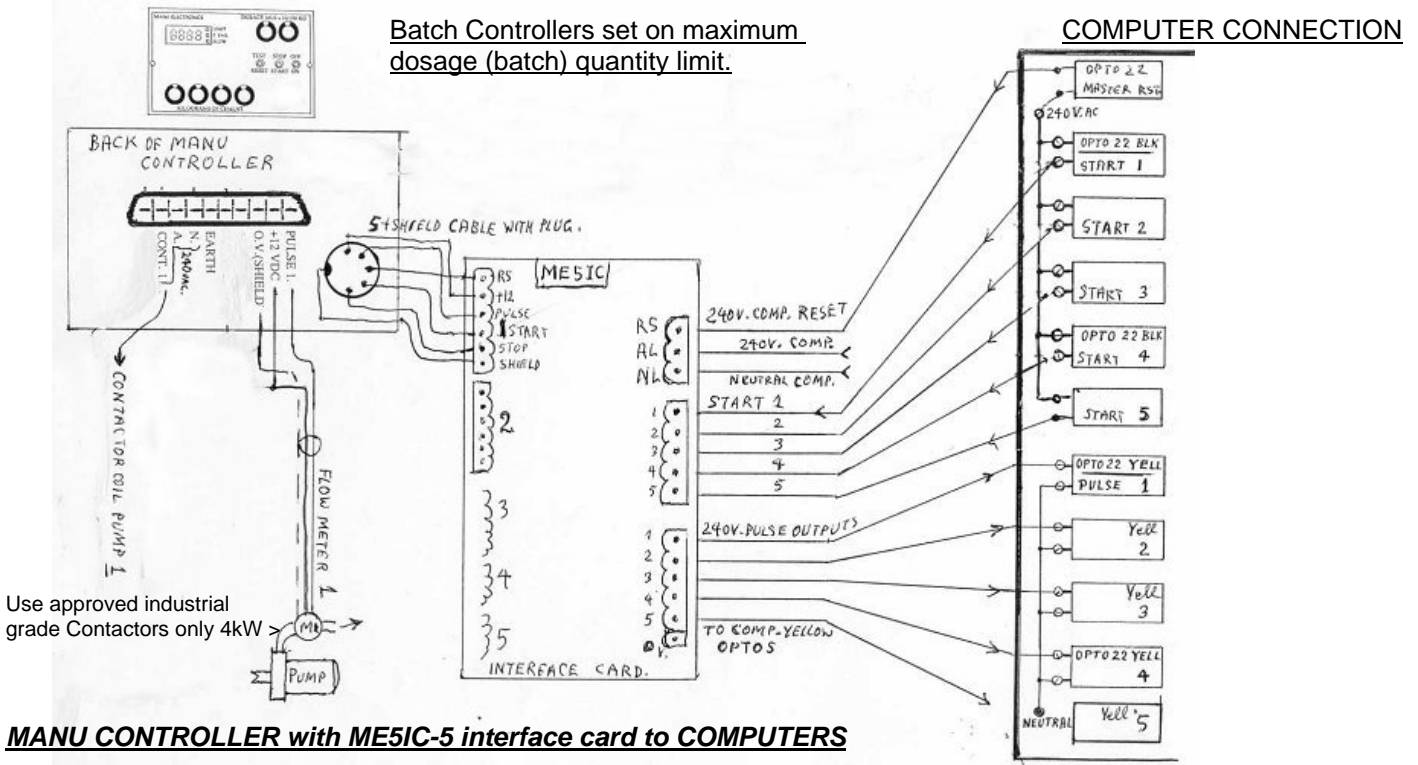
MANU ELECTRONICS
8888
DOSAGE
TEST RESET
STOP START
OFF ON
0000

Batch Controllers set on maximum dosage (batch) quantity limit.

COMPUTER CONNECTION

BACK OF MANU CONTROLLER

CONT. 1 A. N. 240VAC. EARTH
O.V./SHIELD +12 VDC PULSE 1.

5+SHIELD CABLE WITH PLUG.

ME5IC

RS
+12
PULSE
START
STOP
SHIELD

2
3
4
5

RS
AL
NL

240V. COMP. RESET
240V. COMP.
NEUTRAL COMP.
START 1
1 2 3 4 5
2
3
4
5

240V. PULSE OUTPUTS
1 2 3 4 5 0V.
TO COMP. YELLOW OPTOS

INTERFACE CARD.

CONTACTOR COIL PUMP 1

FLOW METER 1

M1

PUMP

Use approved industrial grade Contactors only 4kW >

OPTO 22 MASTER RST
240V.AC
OPTO 22 BLK START 1
START 2
START 3
OPTO 22 BLK START 4
START 5
OPTO 22 YELL PULSE 1
Yell 2
Yell 3
OPTO 22 YELL 4
NEUTRAL
Yell 5

MANU CONTROLLER with ME5IC-5 interface card to COMPUTERS